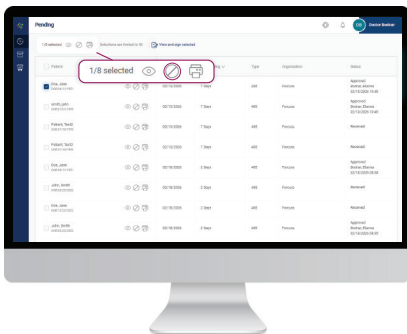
Pending

DB Doctor Banker

1/8 selected

Selections are limited to 50

View and sign selected

1/8 selected

Patient

Type

Organization

Status

Doe, Jane

00/18/2020

7 Days

ABR

Vercare

Approved

smith, john

00/18/2020

7 Days

ABR

Thincare

Approved

Patient, Test2

00/18/2020

7 Days

ABR

Thincare

Received

Patient, Test2

00/18/2020

7 Days

ABR

Thincare

Approved

Doe, Jane

00/18/2020

2 Days

ABR

Thincare

Approved

John, Smith

00/18/2020

2 Days

ABR

Thincare

Received

Doe, Jane

00/18/2020

2 Days

ABR

Thincare

Received

John, Smith

00/18/2020

2 Days

ABR

Thincare

Approved